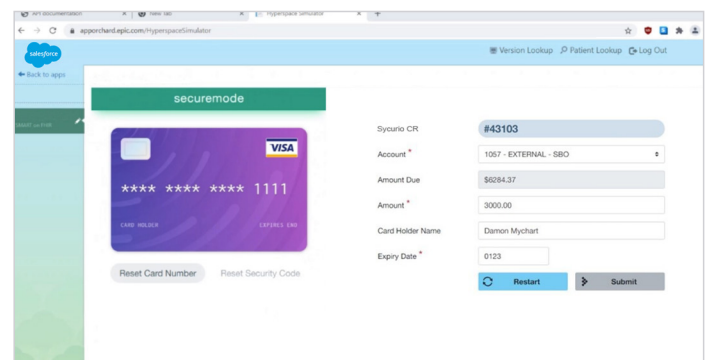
API documentation
New Tab
Hyperspace Simulator
apporchard.epic.com/HyperspaceSimulator
salesforce
Back to apps
Version Lookup
Patient Lookup
Log Out
SMART on FHIR
securemode
VISA
**** **** **** 1111
CARD HOLDER
EXPIRES END
Reset Card Number
Reset Security Code
Sycurio CR
#43103
Account *
1057 - EXTERNAL - SBO
Amount Due
$6284.37
Amount *
3000.00
Card Holder Name
Damon Mychart
Expiry Date *
0123
Restart
Submit